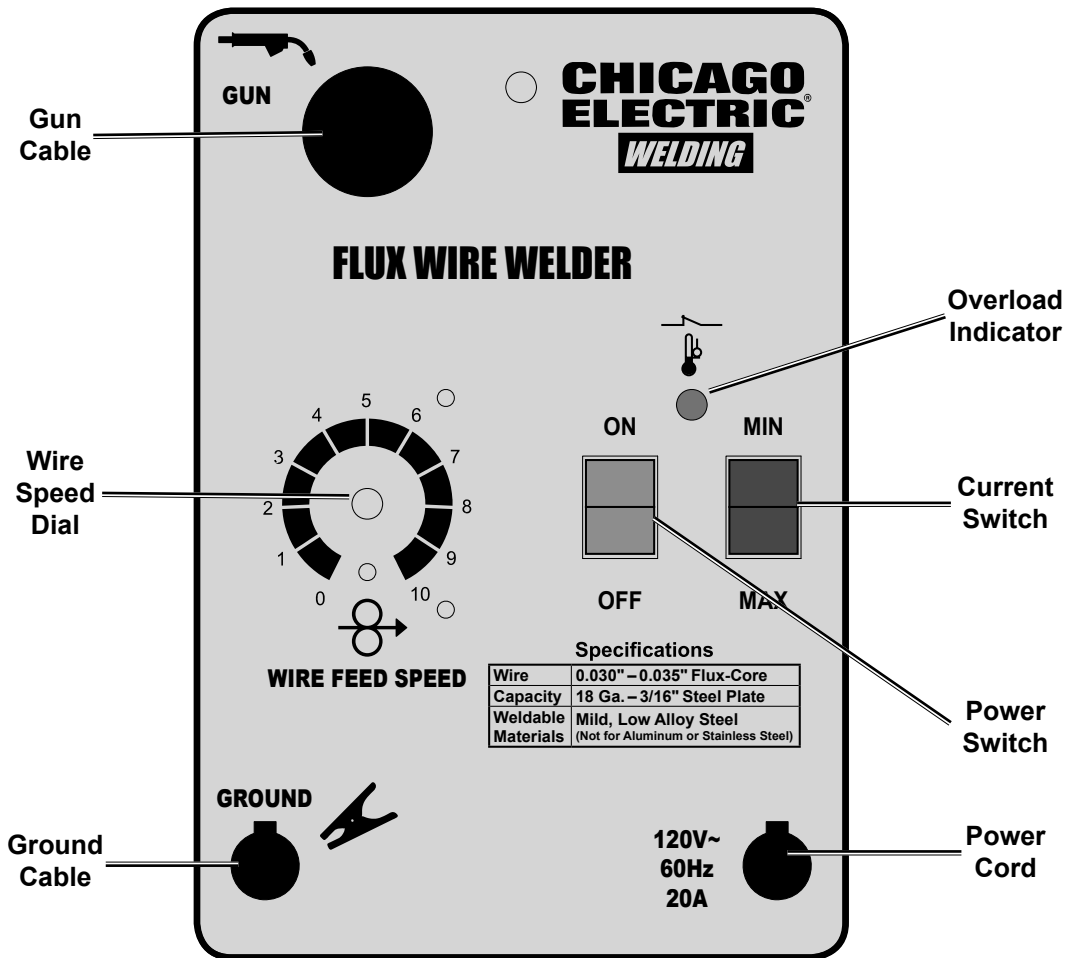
GUN

Gun Cable

CHICAGO ELECTRIC® WELDING

FLUX WIRE WELDER

Overload Indicator

4 5 6
3 7
2 8
1 9
0 10

Wire Speed Dial

ON

MIN

Current Switch

OFF

MAX

WIRE FEED SPEED

Specifications

| Wire | 0.030" – 0.035" Flux-Core |
|---|---|
| Capacity | 18 Ga. – 3/16" Steel Plate |
| Weldable Materials | Mild, Low Alloy Steel (Not for Aluminum or Stainless Steel) |

Power Switch

GROUND

Ground Cable

120V~
60Hz
20A

Power Cord